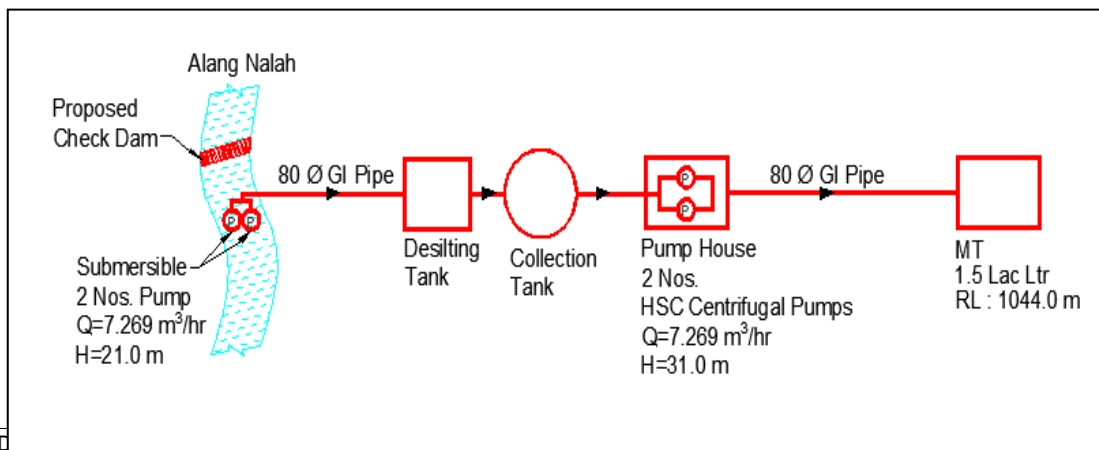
Alang Nalah

Proposed Check Dam

80 Ø GI Pipe

P P

Submersible 2 Nos. Pump $Q=7.269\ m^3/hr$ H=21.0 m

Desilting Tank

Collection Tank

P P

Pump House 2 Nos. HSC Centrifugal Pumps $Q=7.269\ m^3/hr$ H=31.0 m

80 Ø GI Pipe

MT 1.5 Lac Ltr RL : 1044.0 m